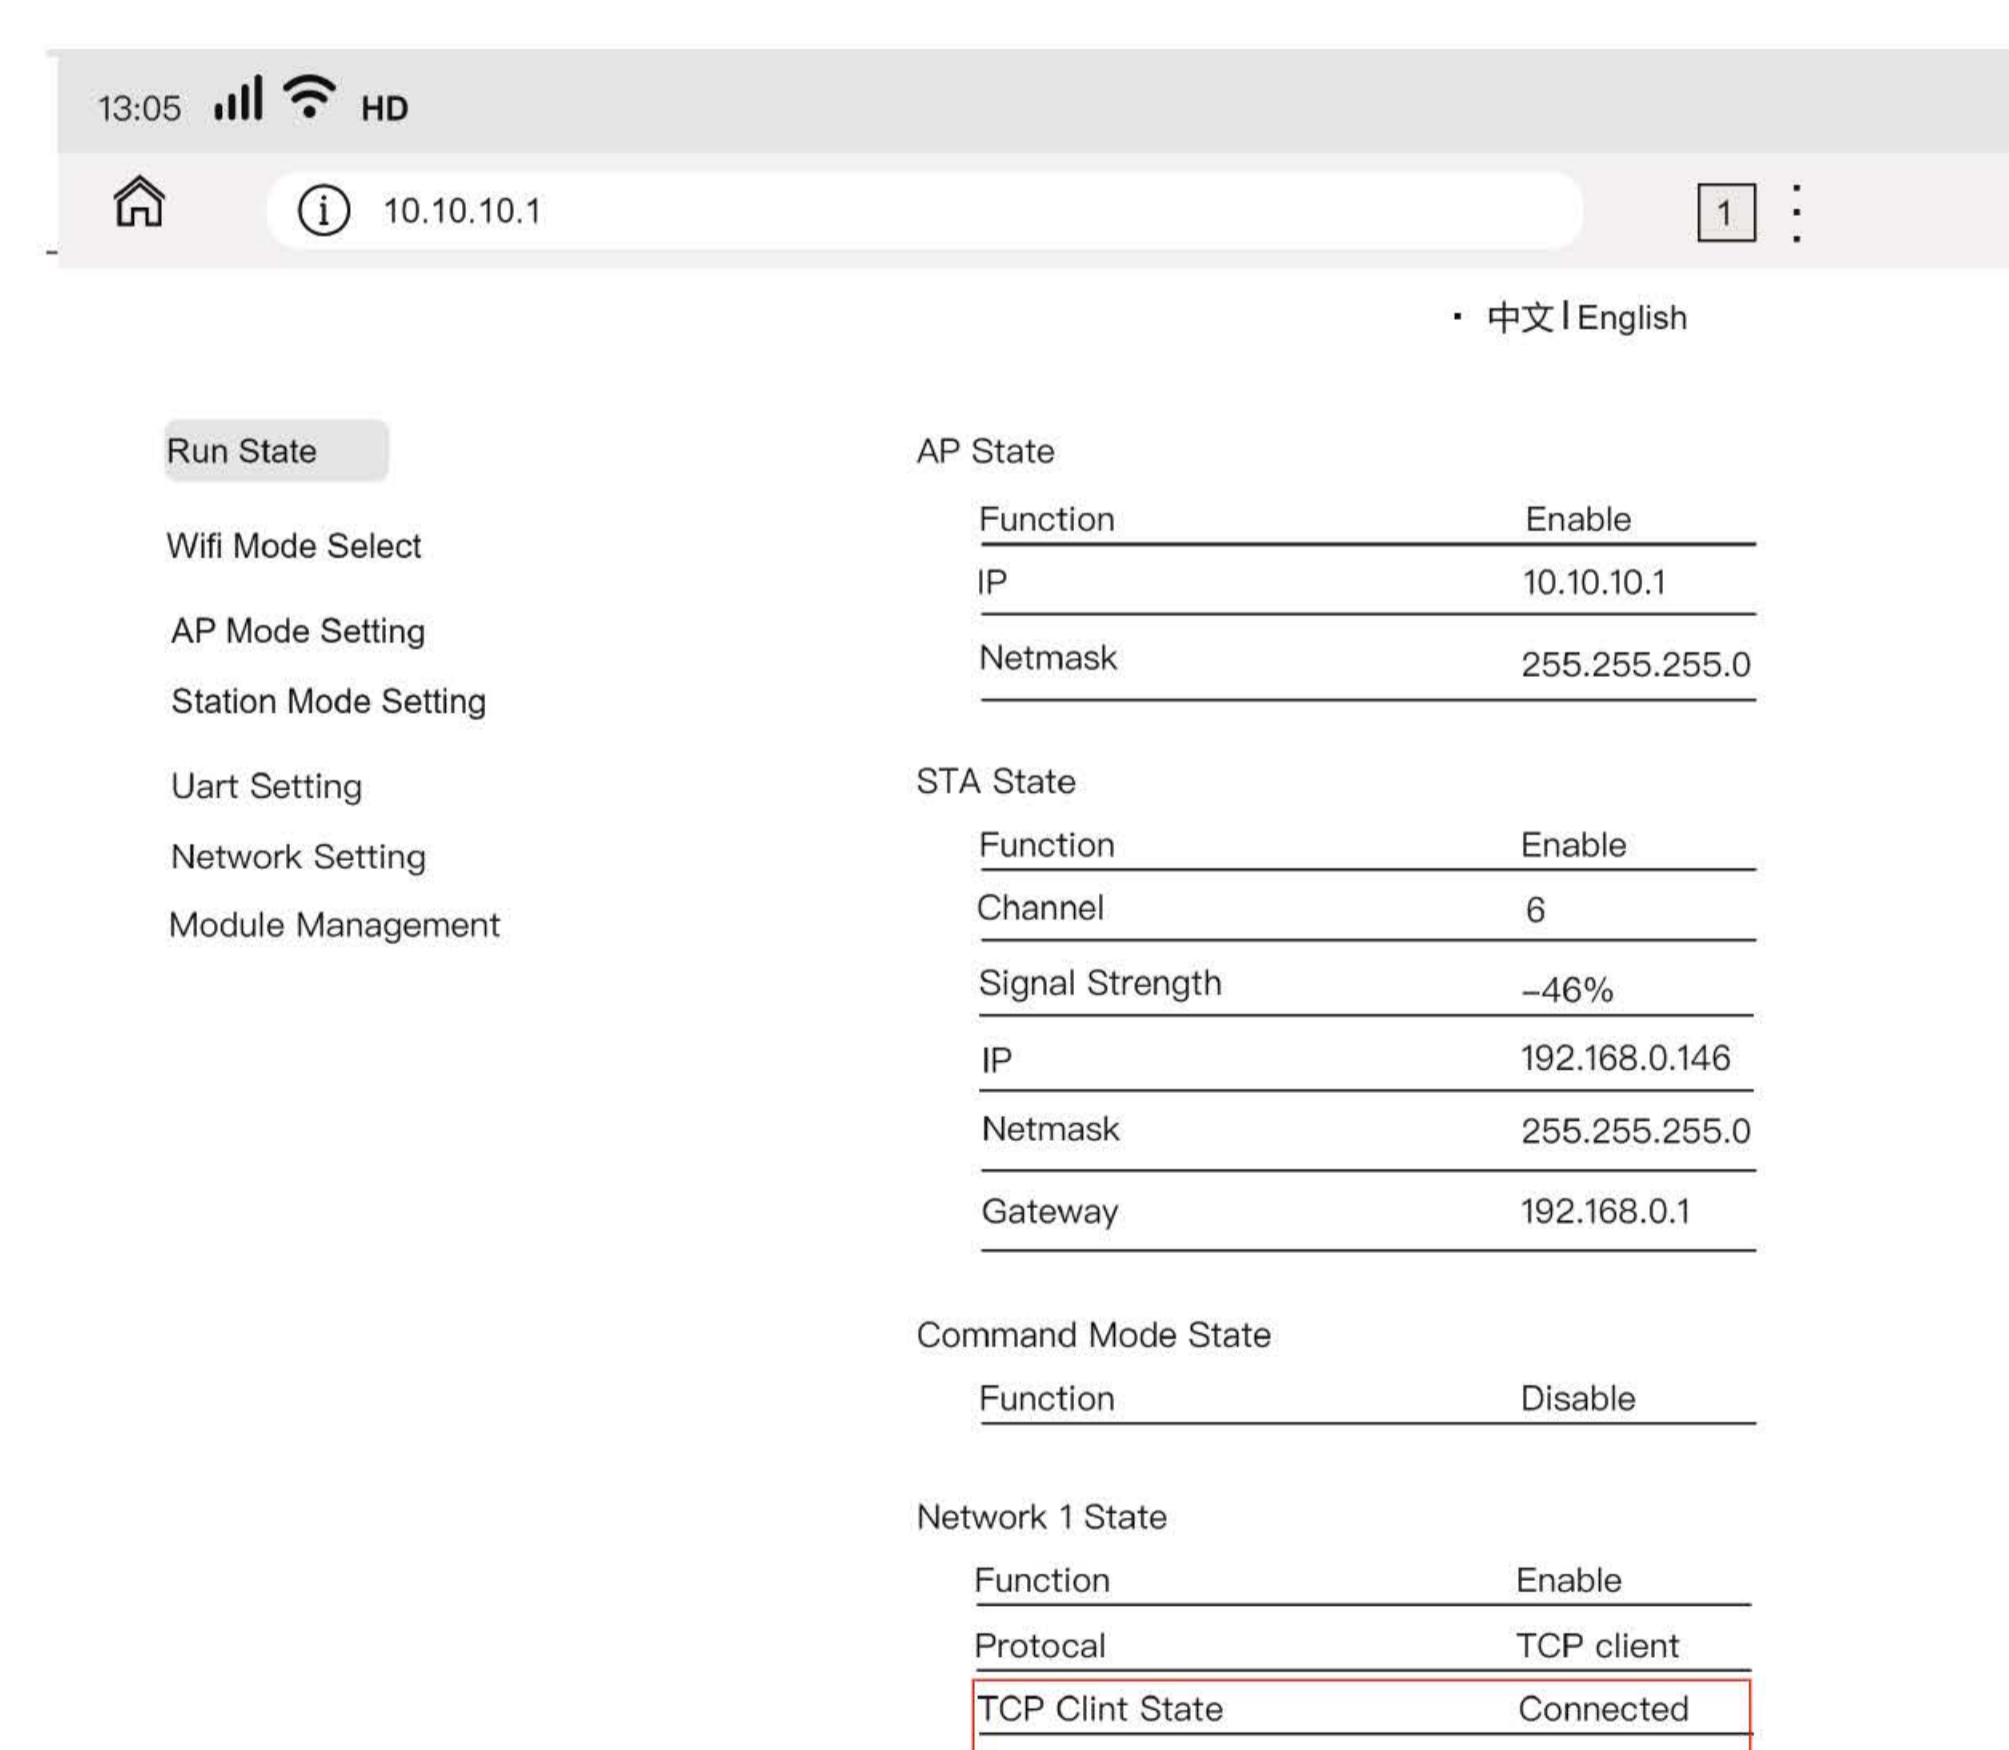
13:05 HD

10.10.10.1

1

· 中文 I English

Run State

Wifi Mode Select

AP Mode Setting

Station Mode Setting

Uart Setting

Network Setting

Module Management

AP State

| Function | Enable |
|---|---|
| IP | 10.10.10.1 |
| Netmask | 255.255.255.0 |

STA State

| Function | Enable |
|---|---|
| Channel | 6 |
| Signal Strength | -46% |
| IP | 192.168.0.146 |
| Netmask | 255.255.255.0 |
| Gateway | 192.168.0.1 |

Command Mode State

| Function | Disable |
|---|---|

Network 1 State

| Function | Enable |
|---|---|
| Protocal | TCP client |
| TCP Clint State | Connected |